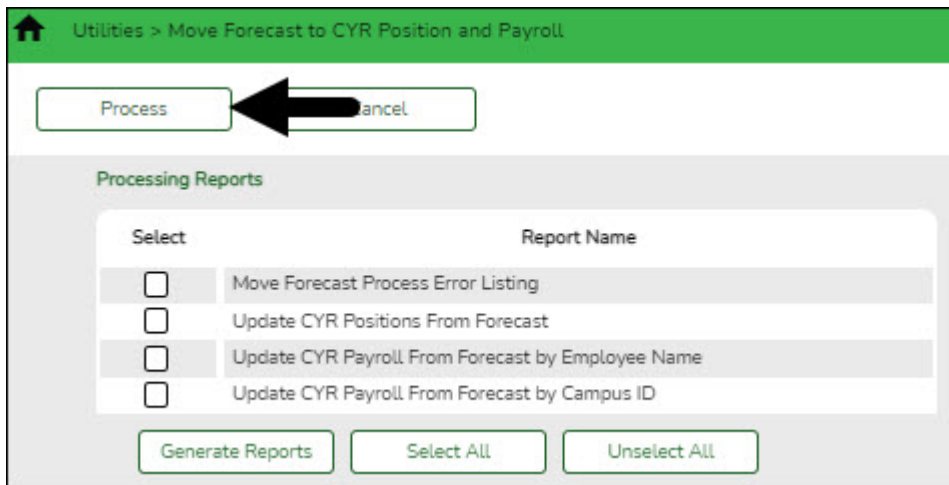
Utilities > Move Forecast to CYR Position and Payroll

Process

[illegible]ancel

Processing Reports

| Select | Report Name |
|---|---|
| ☐ | Move Forecast Process Error Listing |
| ☐ | Update CYR Positions From Forecast |
| ☐ | Update CYR Payroll From Forecast by Employee Name |
| ☐ | Update CYR Payroll From Forecast by Campus ID |

Generate Reports

Select All

Unselect All